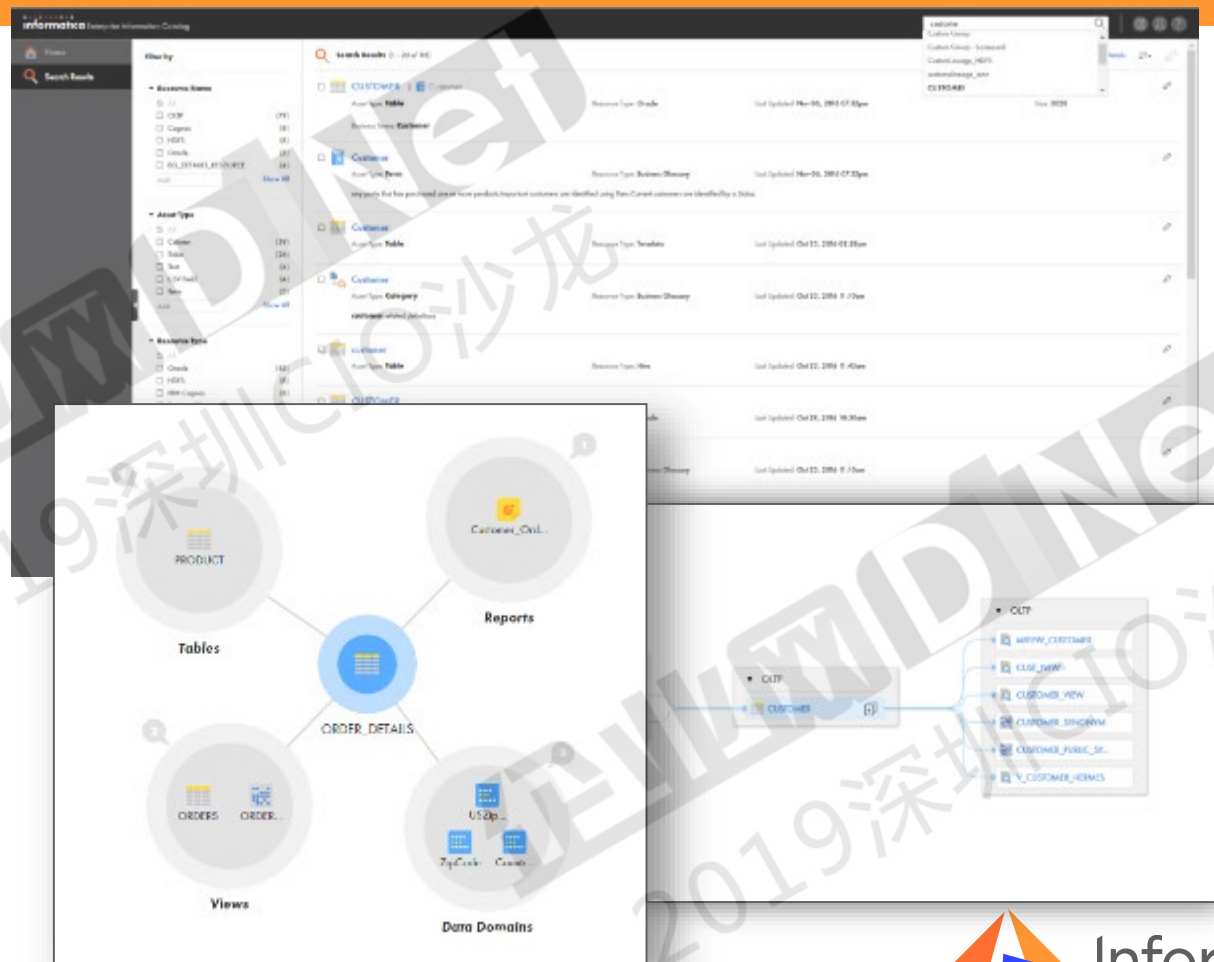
informatica Enterprise Information Catalog

customer

Home

Search Results

Filter by

Search Results

CUSTOMER

Asset Type: Table

Resource Type: Oracle

Last Updated: Nov 06, 2016 07:32pm

Customer

Asset Type: Term

Resource Type: Business Glossary

Last Updated: Nov 06, 2016 07:32pm

Customer

Asset Type: Table

Last Updated: Oct 25, 2016 05:28am

Customer

Asset Type: Category

Resource Type: Business Glossary

customer

Asset Type: Table

Resource Type: Hive

PRODUCT

Tables

Customer_Ord...

Reports

ORDER_DETAILS

ORDERS

ORDER...

Views

USZip...

ZipCode

Countr...

Data Domains

OLTP

CUSTOMER

OLTP

MRFW_CUSTOMER

CUST_VIEW

CUSTOMER_VIEW

CUSTOMER_SYNONYM

CUSTOMER_PUBLIC_SY...

V_CUSTOMER_HERMES

2019深圳CIO沙龙

Infor